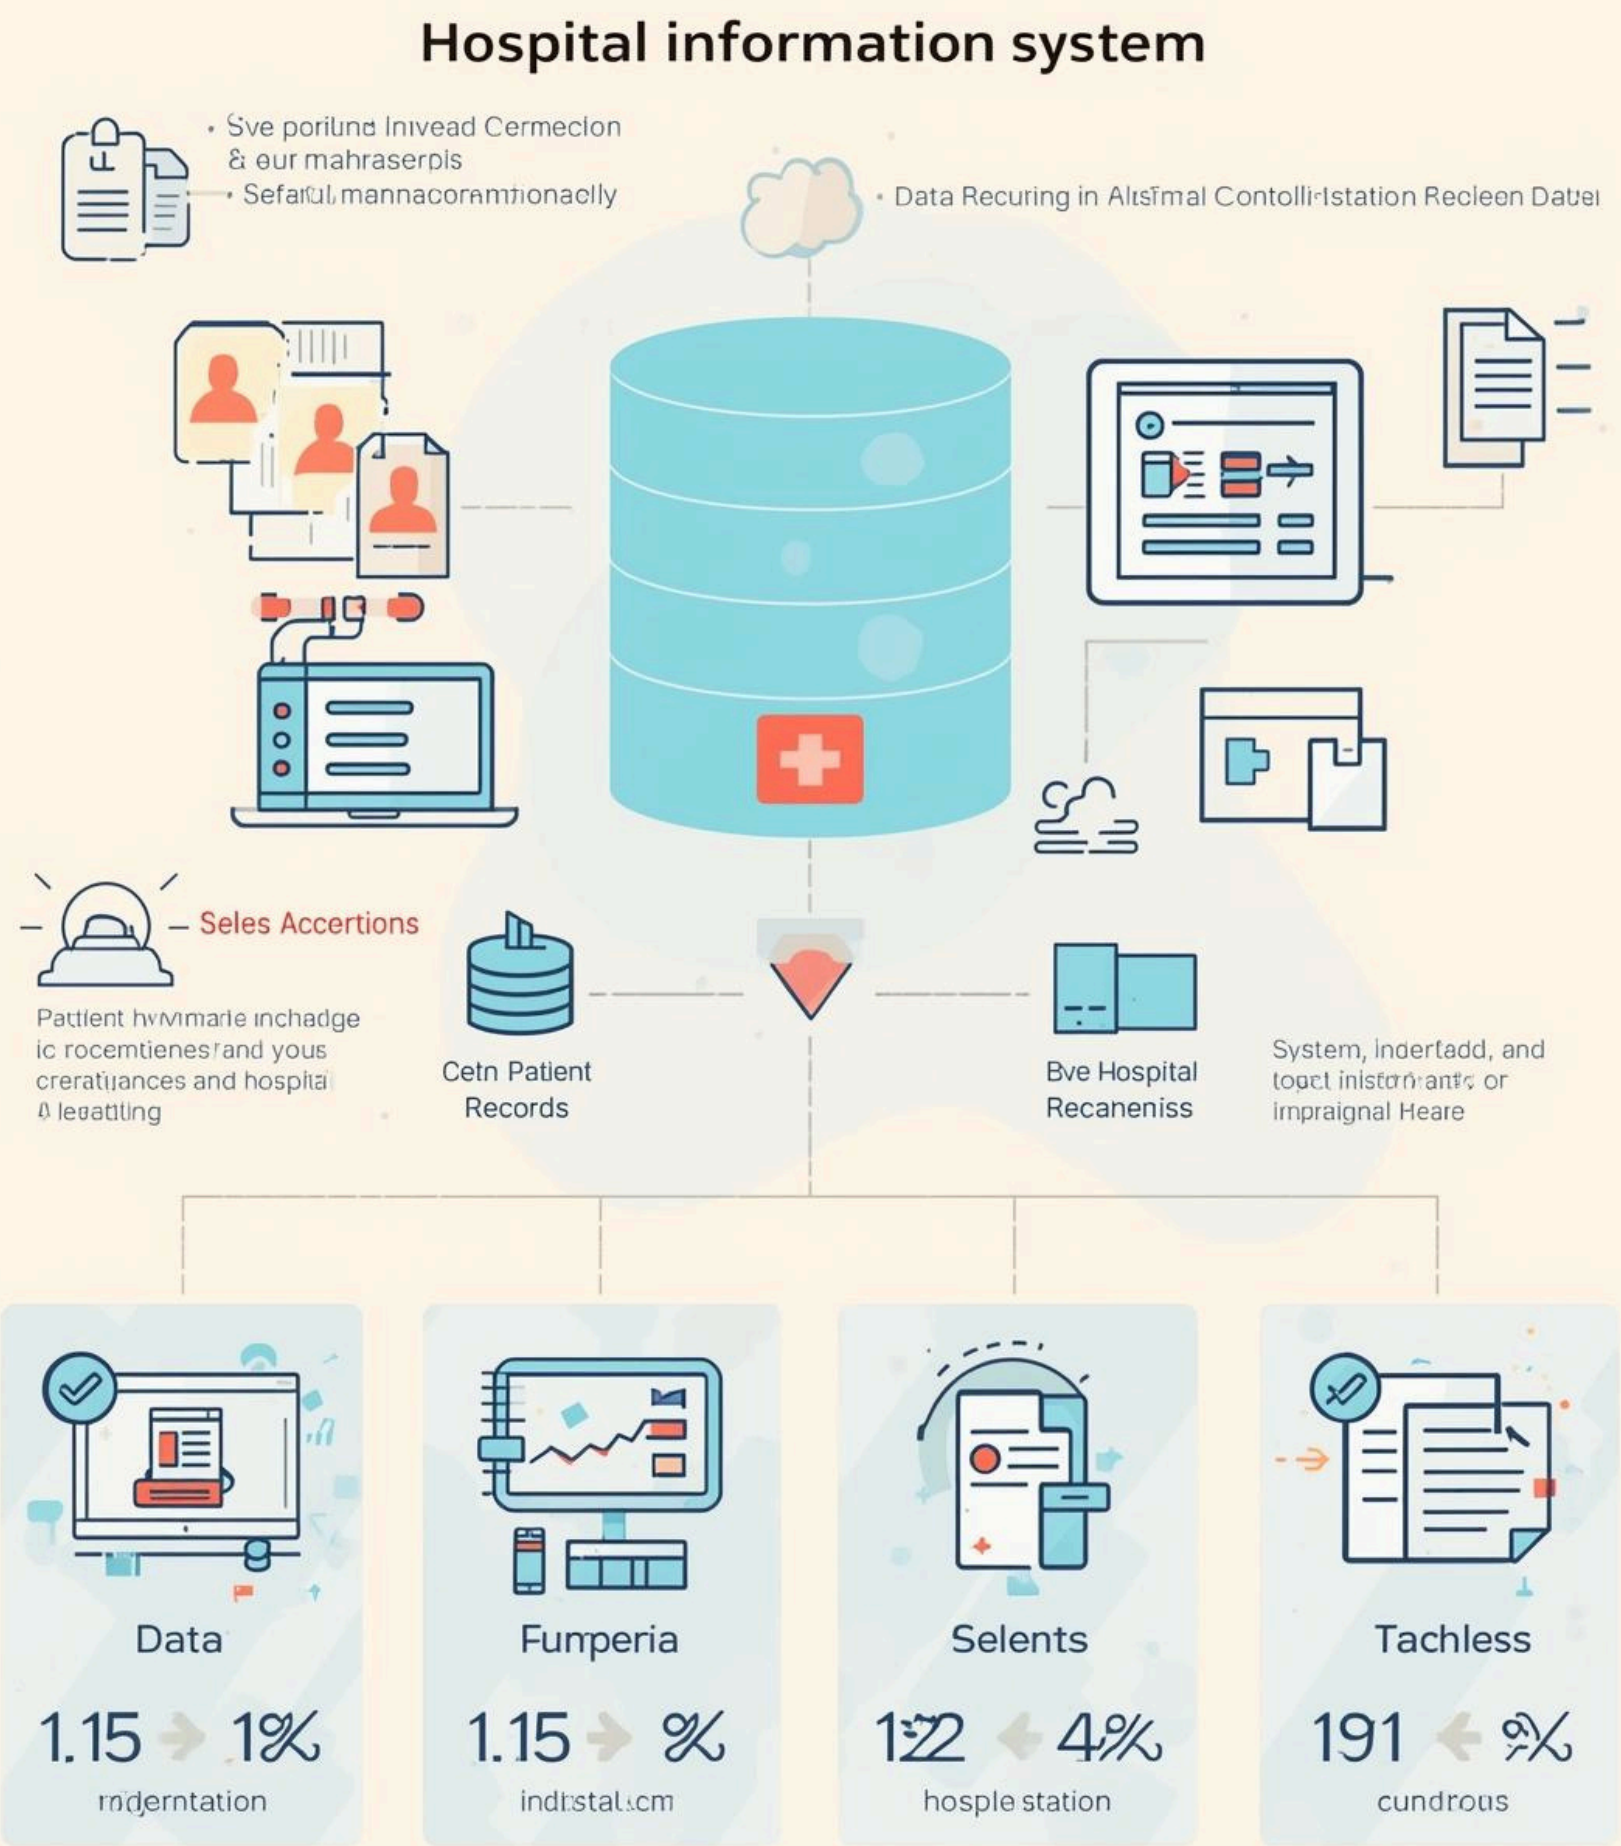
Hospital information system

• Sve porilund Inivead Cermecion & eur mahraserpis
• Sefarul mannacoramionacly

• Data Recuring in Alsimal Contolli-Istation Recleen Datuel

Seles Accertions

Pattient hwmarie inchadge ic rocemtienes and yous creratiuances and hospital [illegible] leeatting

Cetn Patient Records

Bve Hospital Recaneniss

System, Indertadd, and toqct instorrants or impraignal Heare

Data
1.15 1%
mdermtation

Fumperia
1.15 %
indistal.com

Selents
122 4%
hosple station

Tachless
191 %
cundrous